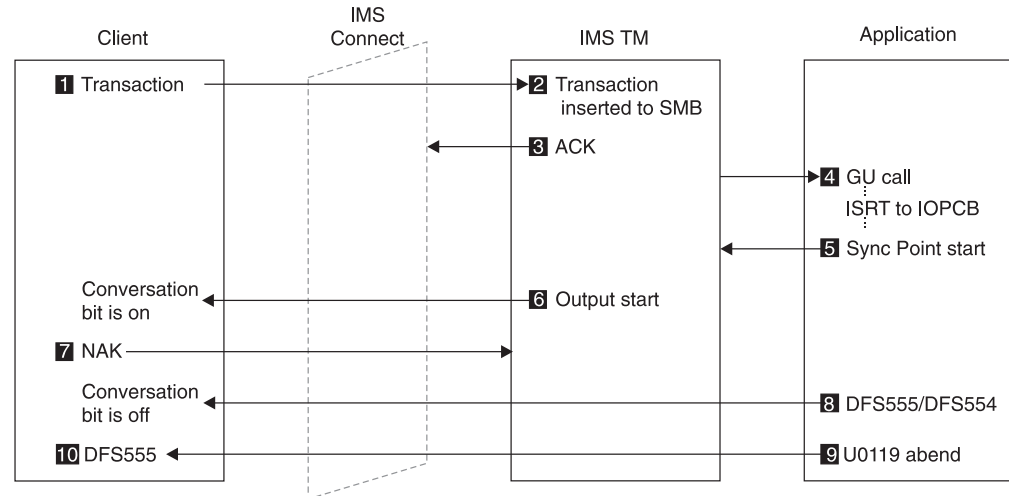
Client

IMS Connect

IMS TM

Application

1 Transaction

2 Transaction inserted to SMB

3 ACK

4 GU call

ISRT to IOPCB

5 Sync Point start

Conversation bit is on

6 Output start

7 NAK

Conversation bit is off

8 DFS555/DFS554

10 DFS555

9 U0119 abend